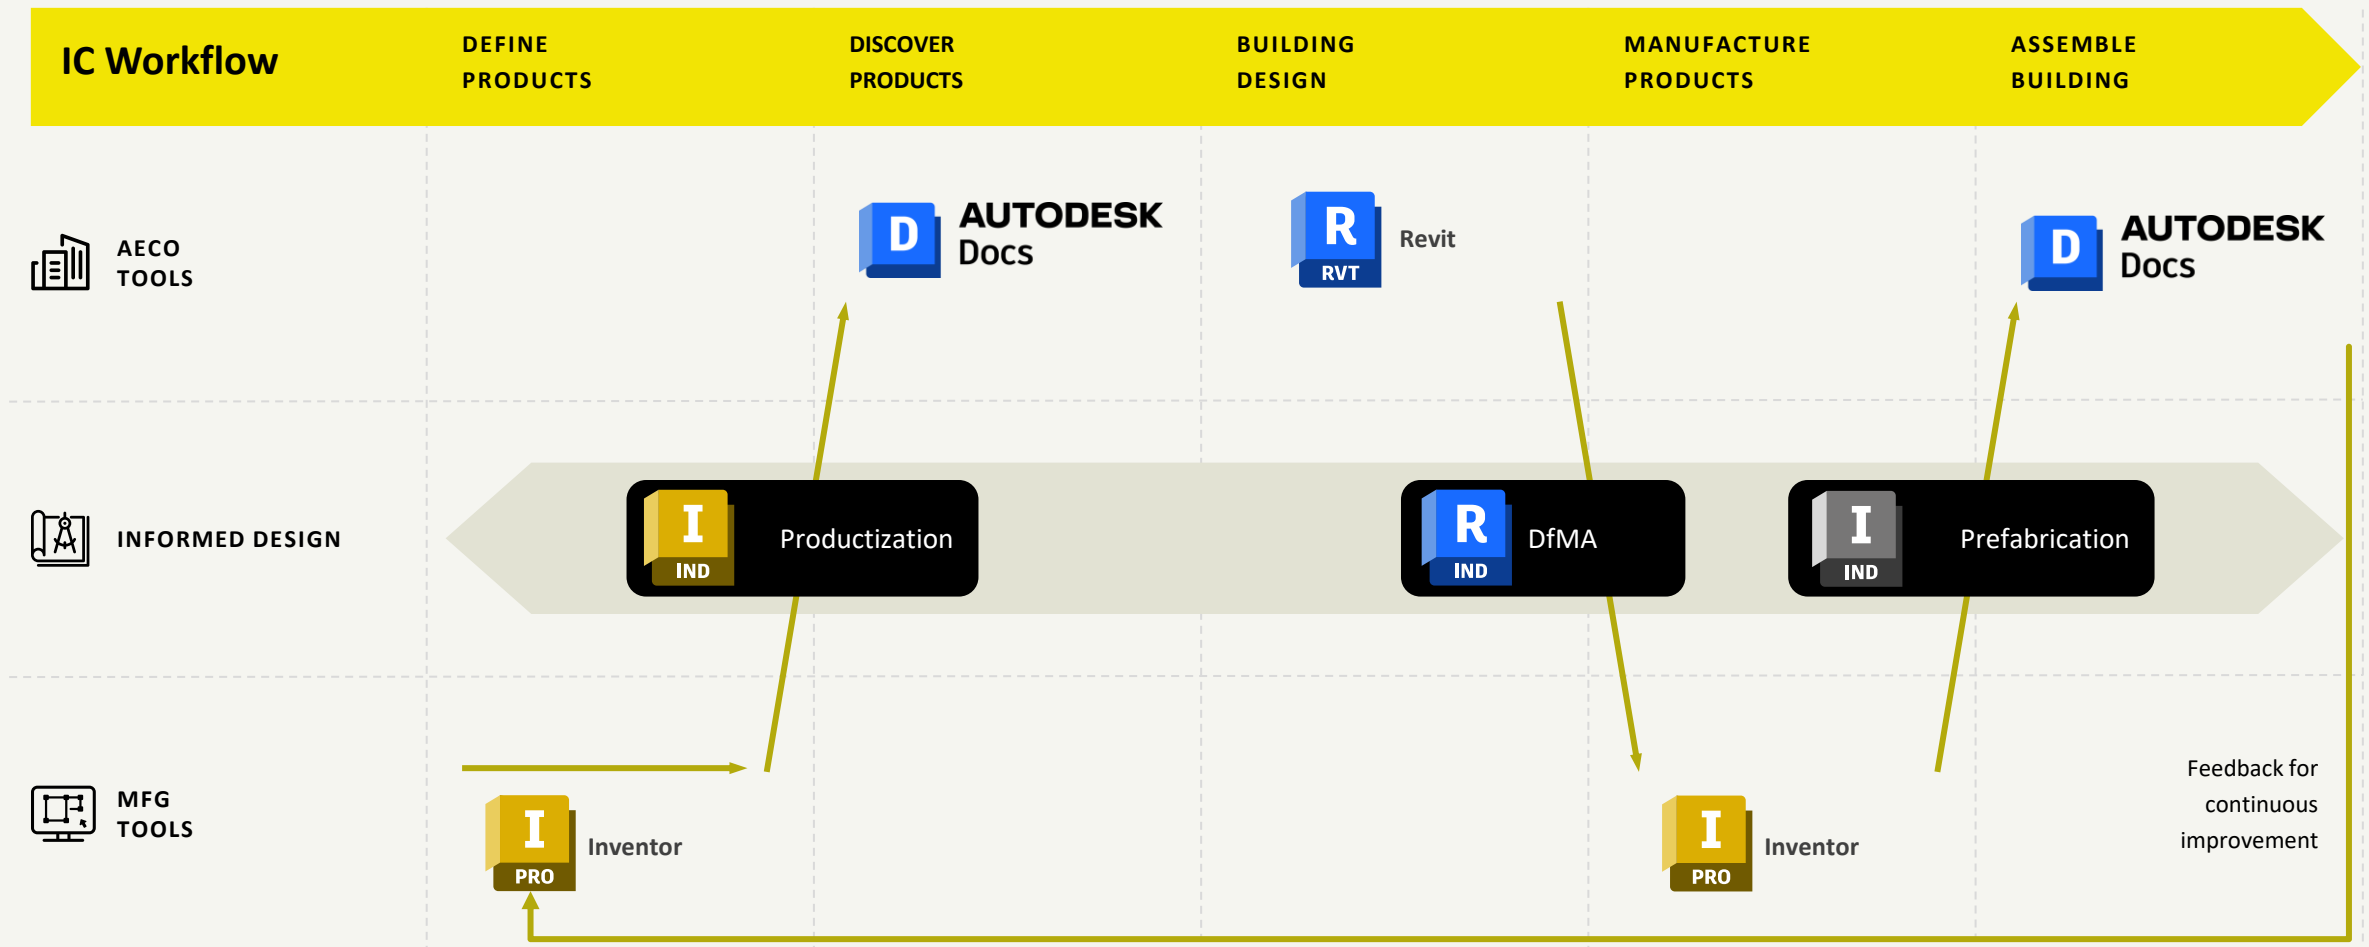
IC Workflow

DEFINE PRODUCTS

DISCOVER PRODUCTS

BUILDING DESIGN

MANUFACTURE PRODUCTS

ASSEMBLE BUILDING

AECO TOOLS

D AUTODESK Docs

R RVT Revit

D AUTODESK Docs

INFORMED DESIGN

I IND Productization

R IND DfMA

I IND Prefabrication

MFG TOOLS

I PRO Inventor

I PRO Inventor

Feedback for continuous improvement